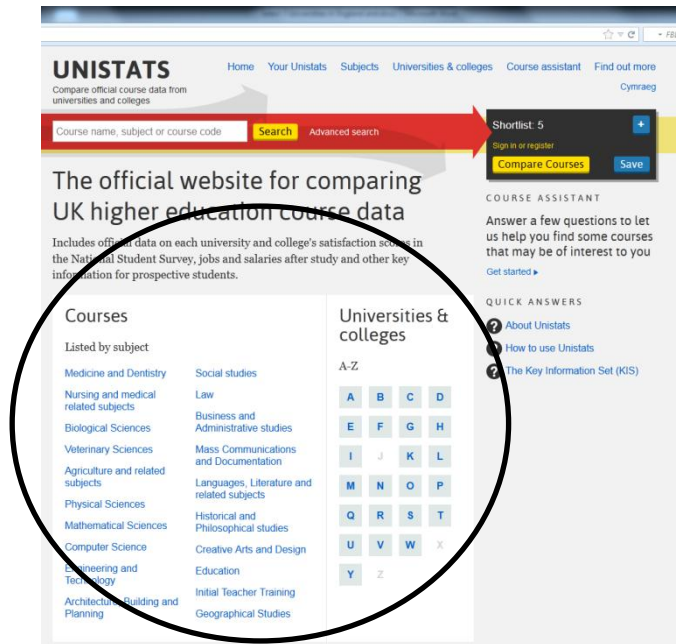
UNISTATS
Compare official course data from universities and colleges

Home Your Unistats Subjects Universities & colleges Course assistant Find out more
Cymraeg

Course name, subject or course code Search Advanced search

Shortlist: 5 +
Sign in or register
Compare Courses Save

The official website for comparing UK higher education course data

Includes official data on each university and college's satisfaction scores in the National Student Survey, jobs and salaries after study and other key information for prospective students.

Courses

Listed by subject

Medicine and Dentistry
Nursing and medical related subjects
Biological Sciences
Veterinary Sciences
Agriculture and related subjects
Physical Sciences
Mathematical Sciences
Computer Science
Engineering and Technology
Architecture, Building and Planning

Social studies
Law
Business and Administrative studies
Mass Communications and Documentation
Languages, Literature and related subjects
Historical and Philosophical studies
Creative Arts and Design
Education
Initial Teacher Training
Geographical Studies

Universities & colleges

A-Z

A B C D
E F G H
I J K L
M N O P
Q R S T
U V W X
Y Z

COURSE ASSISTANT
Answer a few questions to let us help you find some courses that may be of interest to you
Get started ▸

QUICK ANSWERS
About Unistats
How to use Unistats
The Key Information Set (KIS)